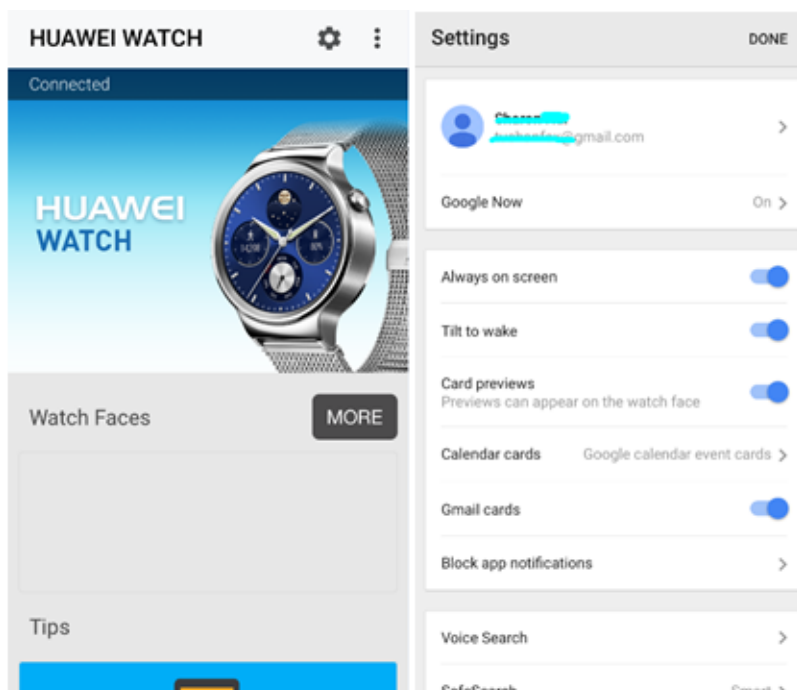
HUAWEI WATCH

Connected

HUAWEI
WATCH

Watch Faces

MORE

Tips

Settings

DONE

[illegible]
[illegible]@gmail.com

Google Now

On

Always on screen

Tilt to wake

Card previews
Previews can appear on the watch face

Calendar cards

Google calendar event cards

Gmail cards

Block app notifications

Voice Search

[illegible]